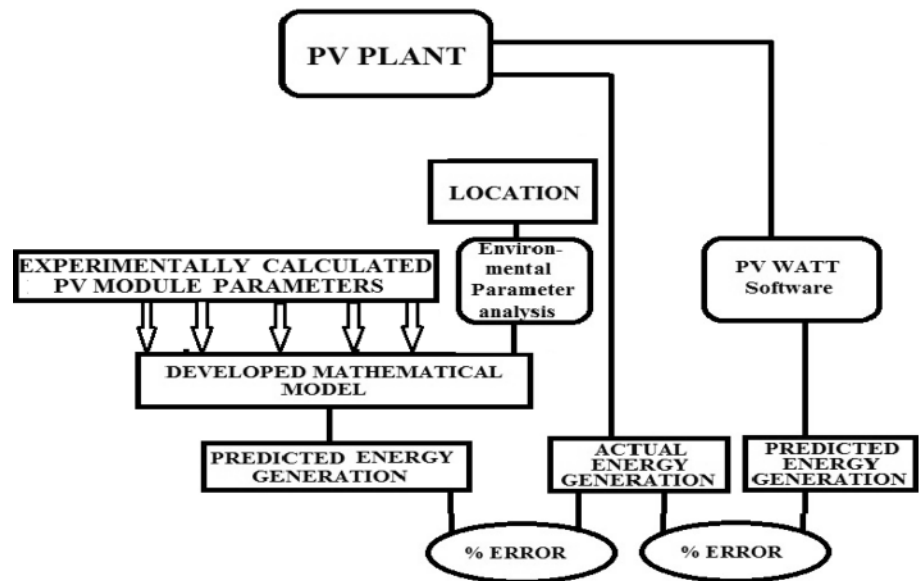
PV PLANT

LOCATION

Environmental Parameter analysis

EXPERIMENTALLY CALCULATED PV MODULE PARAMETERS

PV WATT Software

DEVELOPED MATHEMATICAL MODEL

PREDICTED ENERGY GENERATION

ACTUAL ENERGY GENERATION

PREDICTED ENERGY GENERATION

% ERROR

% ERROR